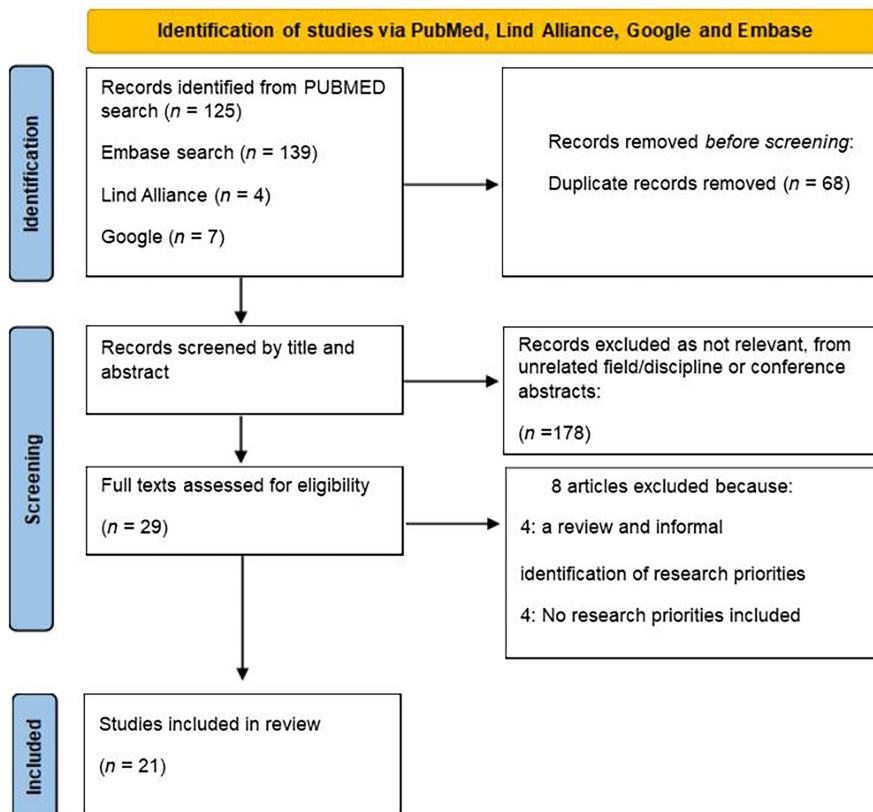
Identification of studies via PubMed, Lind Alliance, Google and Embase

Identification

Records identified from PUBMED search ($n$ = 125)

Embase search ($n$ = 139)

Lind Alliance ($n$ = 4)

Google ($n$ = 7)

Records removed *before screening*:

Duplicate records removed ($n$ = 68)

Screening

Records screened by title and abstract

Records excluded as not relevant, from unrelated field/discipline or conference abstracts:

($n$ =178)

Full texts assessed for eligibility

($n$ = 29)

8 articles excluded because:

4: a review and informal

identification of research priorities

4: No research priorities included

Included

Studies included in review

($n$ = 21)